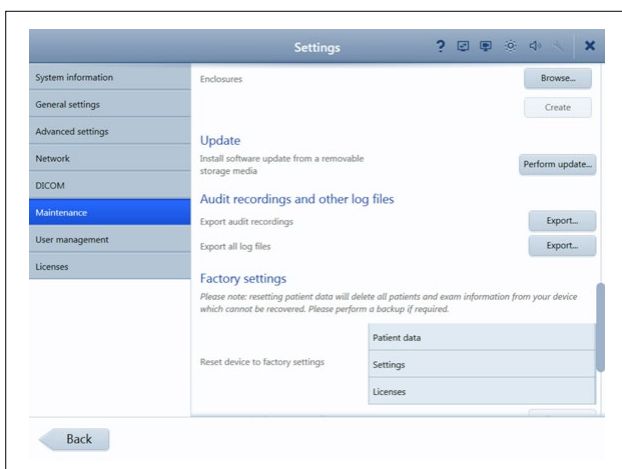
Settings ? ×

System information
General settings
Advanced settings
Network
DICOM
Maintenance
User management
Licenses

Enclosures
Browse...
Create

Update
Install software update from a removable storage media
Perform update...

Audit recordings and other log files
Export audit recordings
Export...
Export all log files
Export...

Factory settings
Please note: resetting patient data will delete all patients and exam information from your device which cannot be recovered. Please perform a backup if required.

Reset device to factory settings
Patient data
Settings
Licenses

Back